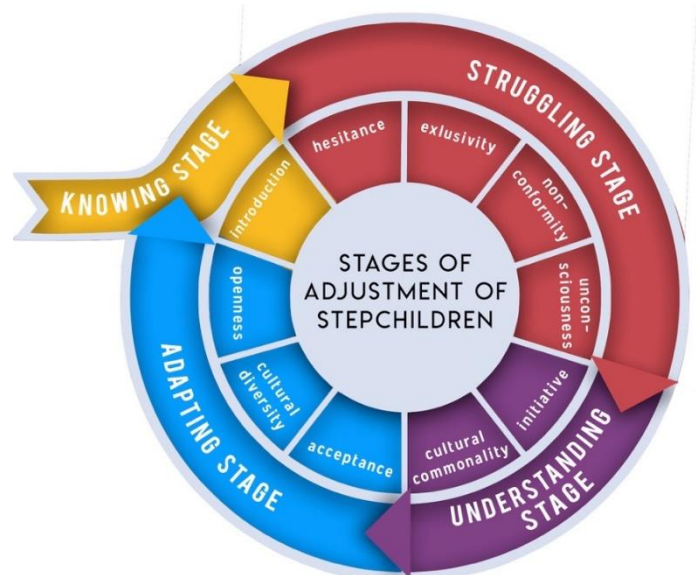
STAGES OF ADJUSTMENT OF STEPCHILDREN

KNOWING STAGE
introduction

STRUGGLING STAGE
hesitance
exlusivity
non-conformity
uncon-sciousness

UNDERSTANDING STAGE
initiative
cultural commonality

ADAPTING STAGE
acceptance
cultural diversity
openness